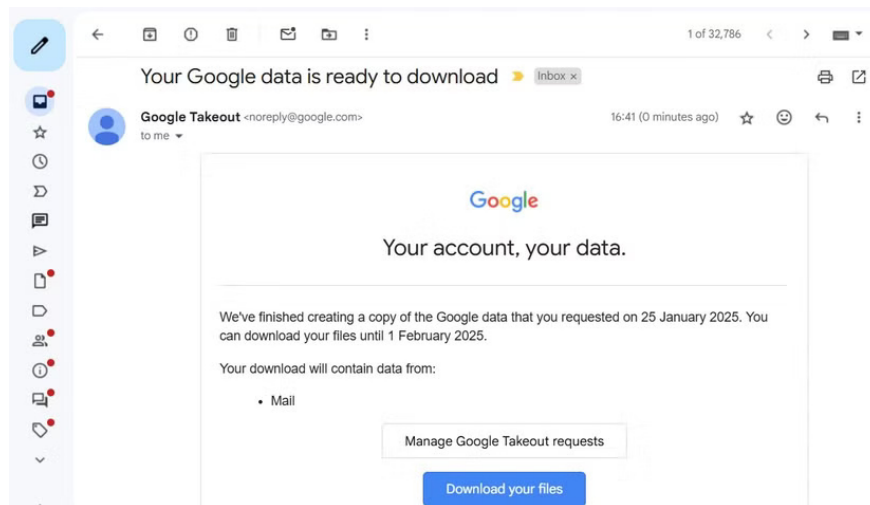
1 of 32,786

Your Google data is ready to download Inbox ×

Google Takeout <noreply@google.com>
to me

16:41 (0 minutes ago)

Google

Your account, your data.

We've finished creating a copy of the Google data that you requested on 25 January 2025. You can download your files until 1 February 2025.

Your download will contain data from:

- Mail

Manage Google Takeout requests

Download your files